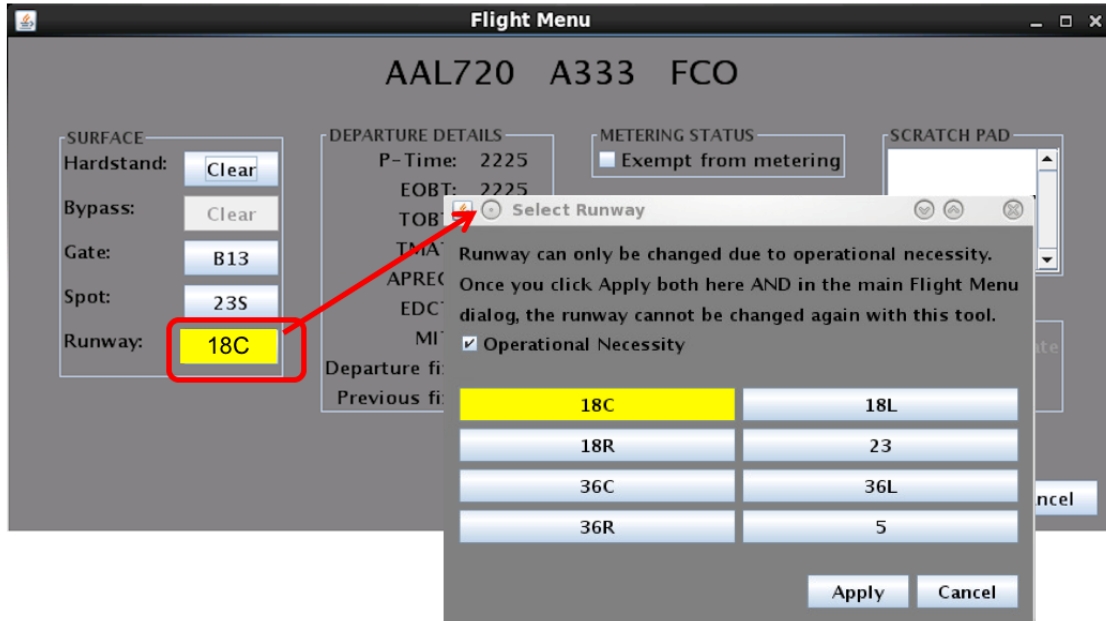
Flight Menu

AAL720 A333 FCO

SURFACE
Hardstand: Clear
Bypass: Clear
Gate: B13
Spot: 23S
Runway: 18C

DEPARTURE DETAILS
P-Time: 2225
EOBT: 2225
TOBT
TMAT
APREC
EDCT
MIT
Departure fi
Previous fi

METERING STATUS
Exempt from metering

SCRATCH PAD

ate

ncel

Select Runway

Runway can only be changed due to operational necessity. Once you click Apply both here AND in the main Flight Menu dialog, the runway cannot be changed again with this tool.

Operational Necessity

| 18C | 18L |
|---|---|
| 18R | 23 |
| 36C | 36L |
| 36R | 5 |

Apply Cancel